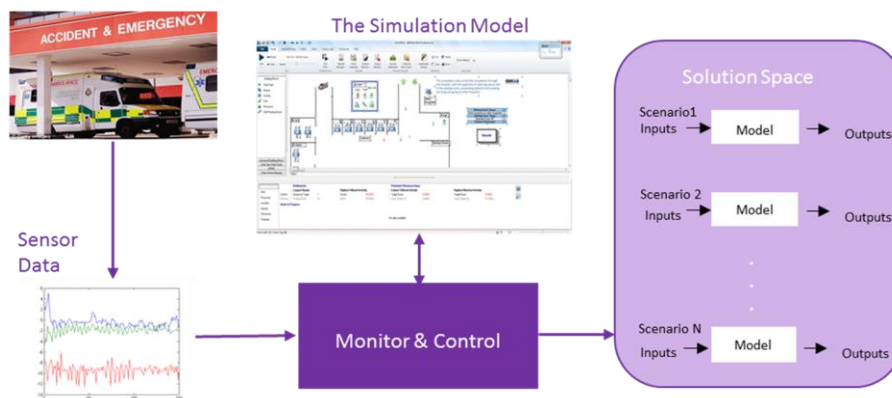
ACCIDENT & EMERGENCY

AMBULANCE

EMERGENCY

The Simulation Model

Solution Space

Scenario1 Inputs

Model

Outputs

Scenario 2 Inputs

Model

Outputs

Scenario N Inputs

Model

Outputs

Sensor Data

Monitor & Control